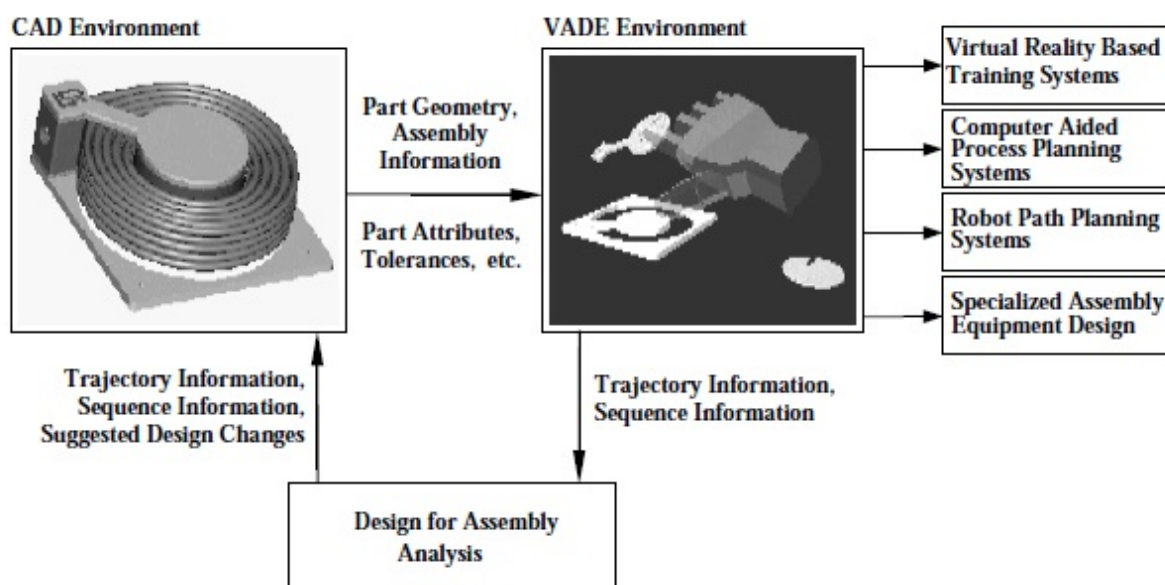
CAD Environment

VADE Environment

Part Geometry, Assembly Information

Part Attributes, Tolerances, etc.

Virtual Reality Based Training Systems

Computer Aided Process Planning Systems

Robot Path Planning Systems

Specialized Assembly Equipment Design

Trajectory Information, Sequence Information, Suggested Design Changes

Trajectory Information, Sequence Information

Design for Assembly Analysis